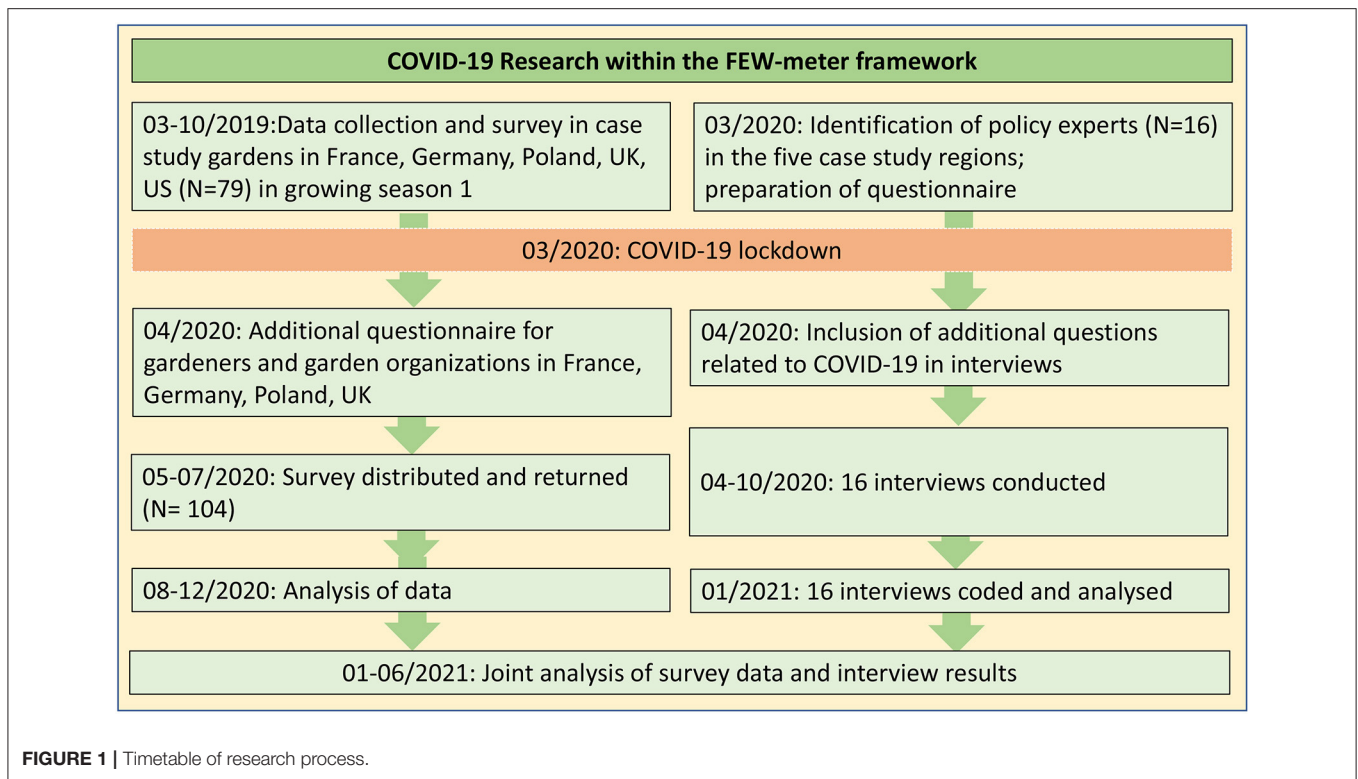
COVID-19 Research within the FEW-meter framework

03-10/2019:Data collection and survey in case study gardens in France, Germany, Poland, UK, US (N=79) in growing season 1

03/2020: Identification of policy experts (N=16) in the five case study regions; preparation of questionnaire

03/2020: COVID-19 lockdown

04/2020: Additional questionnaire for gardeners and garden organizations in France, Germany, Poland, UK

04/2020: Inclusion of additional questions related to COVID-19 in interviews

05-07/2020: Survey distributed and returned (N= 104)

04-10/2020: 16 interviews conducted

08-12/2020: Analysis of data

01/2021: 16 interviews coded and analysed

01-06/2021: Joint analysis of survey data and interview results

FIGURE 1 | Timetable of research process.